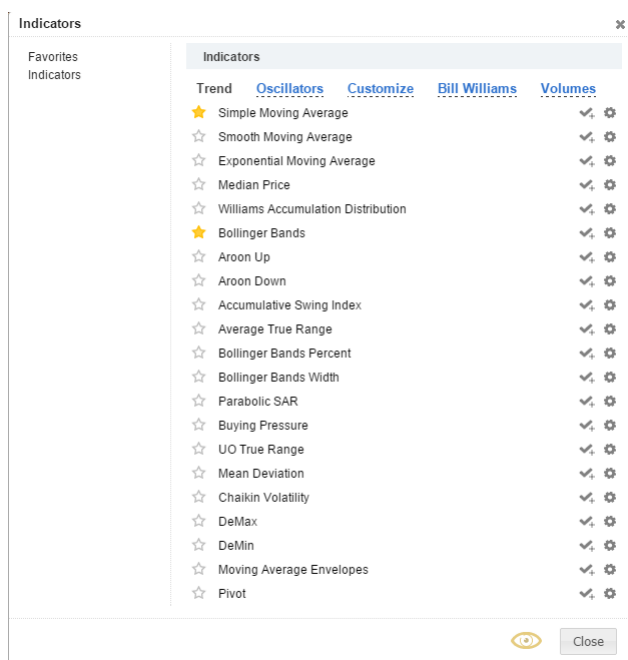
Indicators ×

Favorites
Indicators

Indicators

Trend Oscillators Customize Bill Williams Volumes

Simple Moving Average
Smooth Moving Average
Exponential Moving Average
Median Price
Williams Accumulation Distribution
Bollinger Bands
Aroon Up
Aroon Down
Accumulative Swing Index
Average True Range
Bollinger Bands Percent
Bollinger Bands Width
Parabolic SAR
Buying Pressure
UO True Range
Mean Deviation
Chaikin Volatility
DeMax
DeMin
Moving Average Envelopes
Pivot

Close